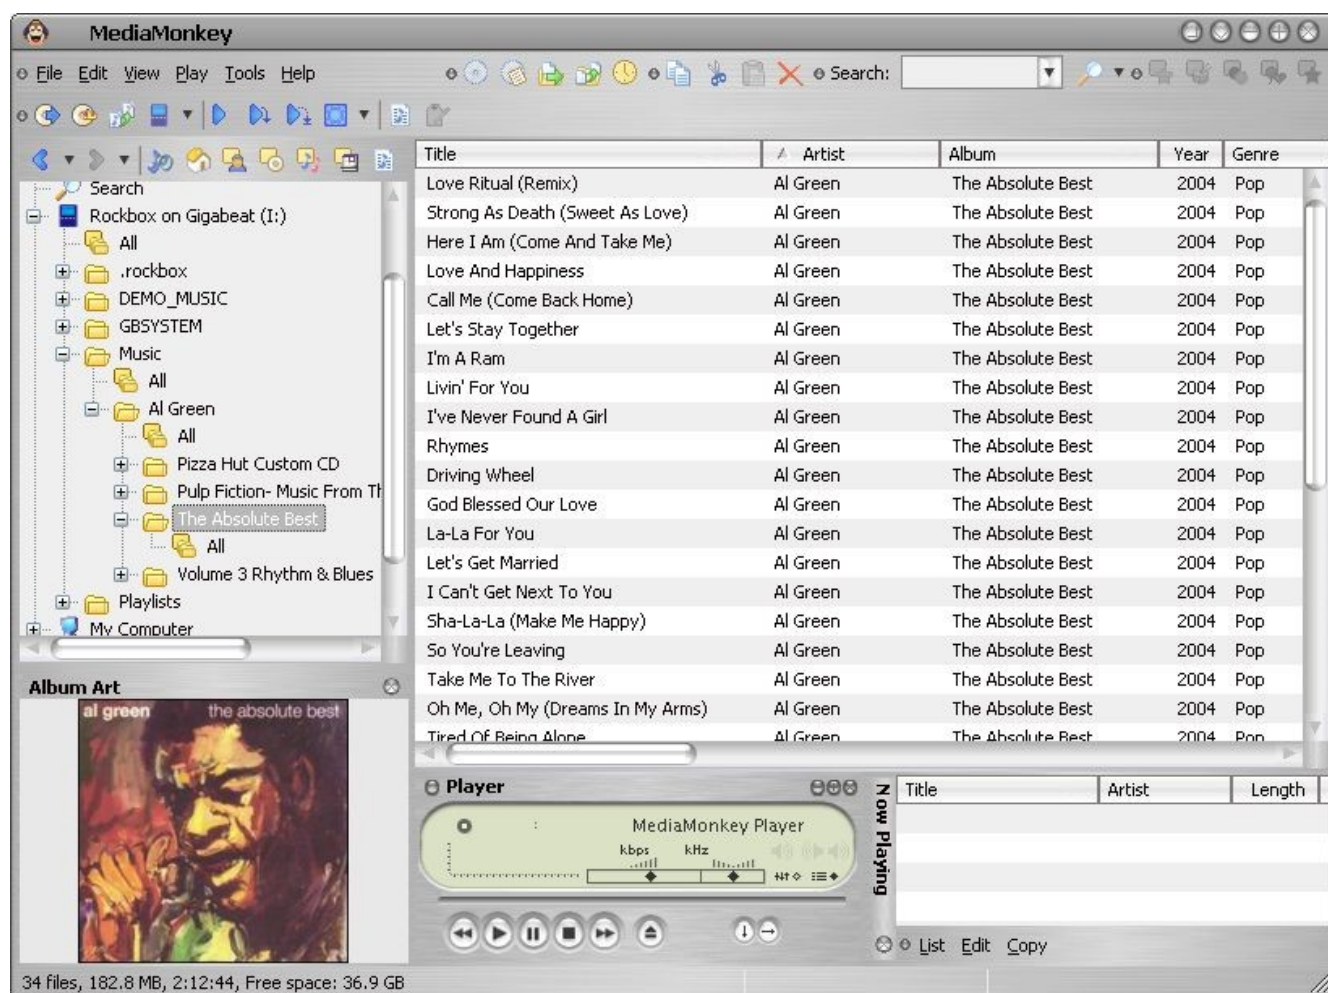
MediaMonkey

File Edit View Play Tools Help

Search:

Search
Rockbox on Gigabeat (I:)
All
.rockbox
DEMO_MUSIC
GBSYSTEM
Music
All
Al Green
All
Pizza Hut Custom CD
Pulp Fiction- Music From Th
The Absolute Best
All
Volume 3 Rhythm & Blues
Playlists
My Computer

| Title | Artist | Album | Year | Genre |
|---|---|---|---|---|
| Love Ritual (Remix) | Al Green | The Absolute Best | 2004 | Pop |
| Strong As Death (Sweet As Love) | Al Green | The Absolute Best | 2004 | Pop |
| Here I Am (Come And Take Me) | Al Green | The Absolute Best | 2004 | Pop |
| Love And Happiness | Al Green | The Absolute Best | 2004 | Pop |
| Call Me (Come Back Home) | Al Green | The Absolute Best | 2004 | Pop |
| Let's Stay Together | Al Green | The Absolute Best | 2004 | Pop |
| I'm A Ram | Al Green | The Absolute Best | 2004 | Pop |
| Livin' For You | Al Green | The Absolute Best | 2004 | Pop |
| I've Never Found A Girl | Al Green | The Absolute Best | 2004 | Pop |
| Rhymes | Al Green | The Absolute Best | 2004 | Pop |
| Driving Wheel | Al Green | The Absolute Best | 2004 | Pop |
| God Blessed Our Love | Al Green | The Absolute Best | 2004 | Pop |
| La-La For You | Al Green | The Absolute Best | 2004 | Pop |
| Let's Get Married | Al Green | The Absolute Best | 2004 | Pop |
| I Can't Get Next To You | Al Green | The Absolute Best | 2004 | Pop |
| Sha-La-La (Make Me Happy) | Al Green | The Absolute Best | 2004 | Pop |
| So You're Leaving | Al Green | The Absolute Best | 2004 | Pop |
| Take Me To The River | Al Green | The Absolute Best | 2004 | Pop |
| Oh Me, Oh My (Dreams In My Arms) | Al Green | The Absolute Best | 2004 | Pop |
| Tired Of Being Alone | Al Green | The Absolute Best | 2004 | Pop |

Album Art
al green the absolute best

Player
MediaMonkey Player
kbps kHz

Now Playing
| Title | Artist | Length |
|---|---|---|

List Edit Copy

34 files, 182.8 MB, 2:12:44, Free space: 36.9 GB